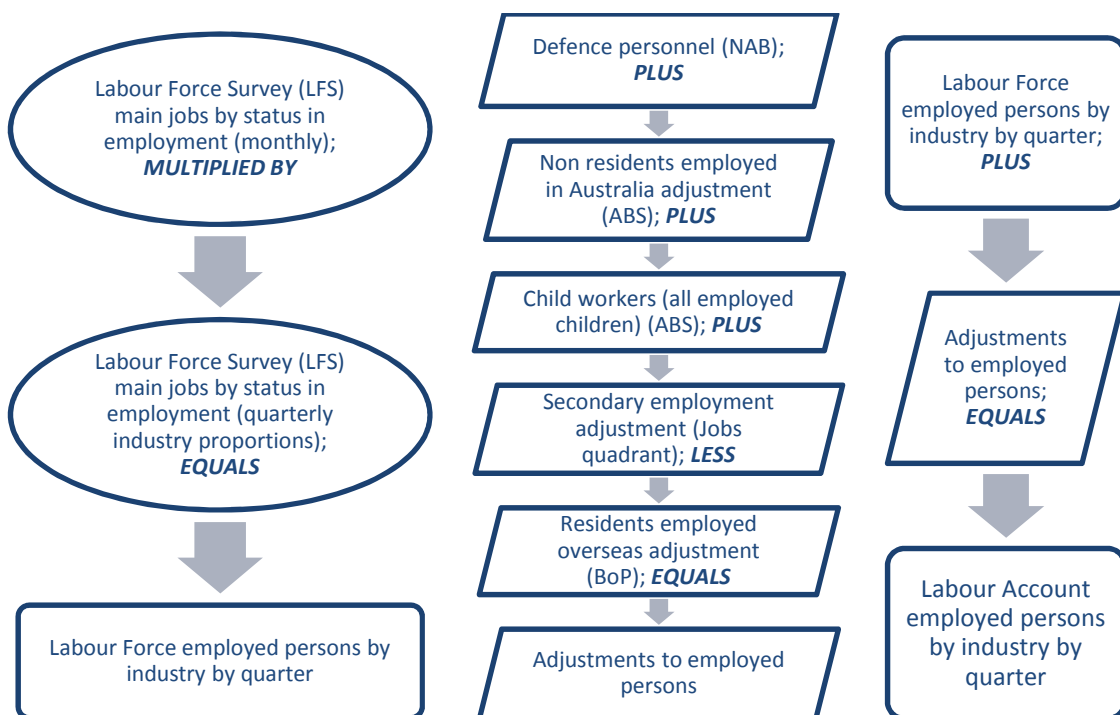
Labour Force Survey (LFS) main jobs by status in employment (monthly); ***MULTIPLIED BY***

Labour Force Survey (LFS) main jobs by status in employment (quarterly industry proportions); ***EQUALS***

Labour Force employed persons by industry by quarter

Defence personnel (NAB); ***PLUS***

Non residents employed in Australia adjustment (ABS); ***PLUS***

Child workers (all employed children) (ABS); ***PLUS***

Secondary employment adjustment (Jobs quadrant); ***LESS***

Residents employed overseas adjustment (BoP); ***EQUALS***

Adjustments to employed persons

Labour Force employed persons by industry by quarter; ***PLUS***

Adjustments to employed persons; ***EQUALS***

Labour Account employed persons by industry by quarter